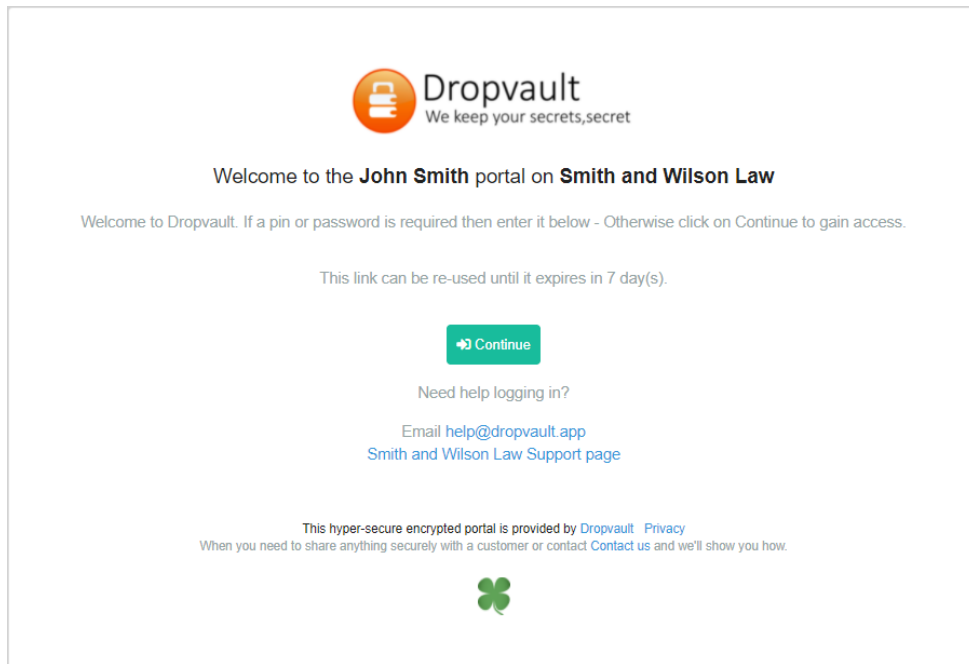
Dropvault
We keep your secrets,secret

Welcome to the **John Smith** portal on **Smith and Wilson Law**

Welcome to Dropvault. If a pin or password is required then enter it below - Otherwise click on Continue to gain access.

This link can be re-used until it expires in 7 day(s).

Continue

Need help logging in?

Email help@dropvault.app
Smith and Wilson Law Support page

This hyper-secure encrypted portal is provided by Dropvault Privacy
When you need to share anything securely with a customer or contact Contact us and we'll show you how.